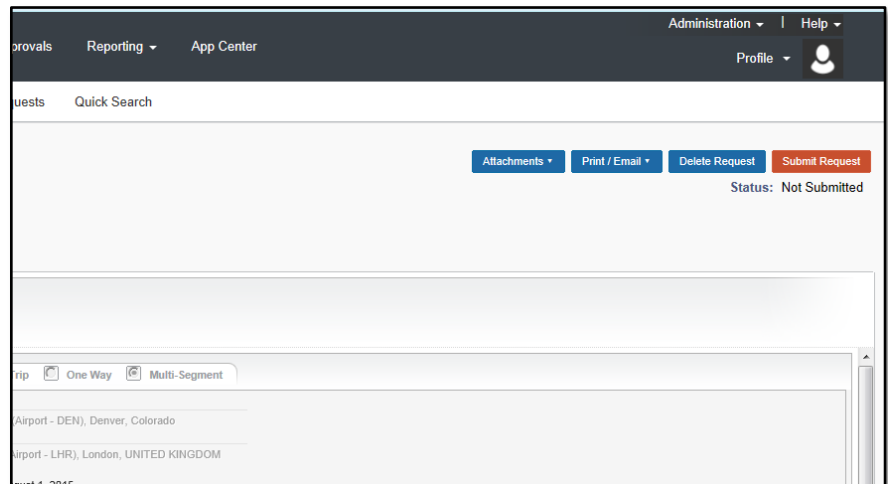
Administration ▾ | Help ▾

provals Reporting ▾ App Center

Profile ▾

uests Quick Search

Attachments ▾ Print / Email ▾ Delete Request Submit Request

Status: Not Submitted

Trip One Way Multi-Segment

(Airport - DEN), Denver, Colorado

Airport - LHR), London, UNITED KINGDOM

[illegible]